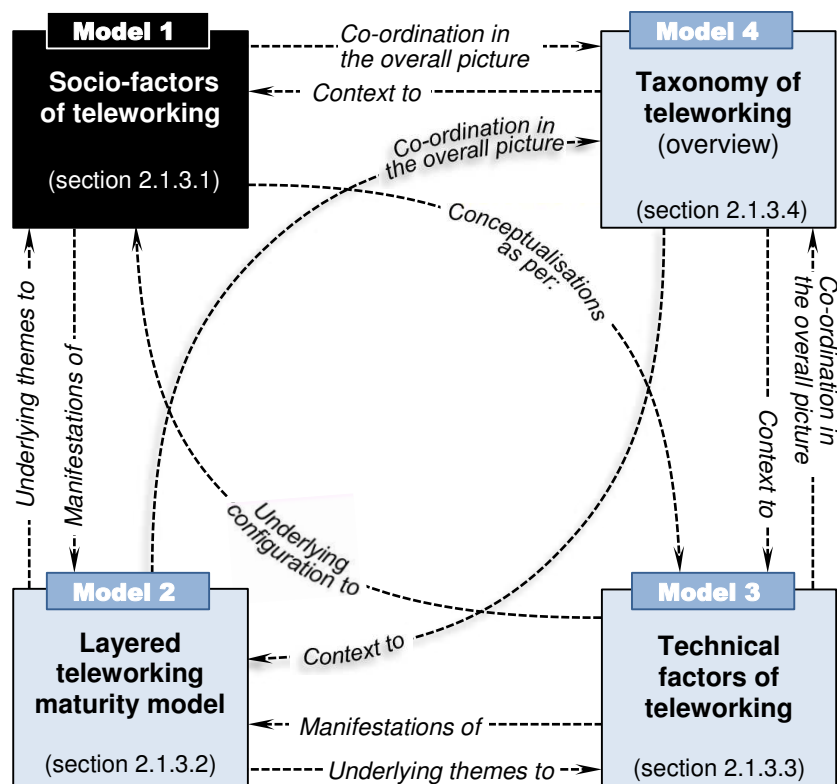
Model 1
Socio-factors of teleworking
(section 2.1.3.1)

Co-ordination in the overall picture

Context to

Model 4
Taxonomy of teleworking
(overview)
(section 2.1.3.4)

Co-ordination in the overall picture

Conceptualisations as per:

Underlying themes to

Manifestations of

Co-ordination in the overall picture

Context to

Underlying configuration to

Context to

Model 2
Layered teleworking maturity model
(section 2.1.3.2)

Manifestations of

Underlying themes to

Model 3
Technical factors of teleworking
(section 2.1.3.3)